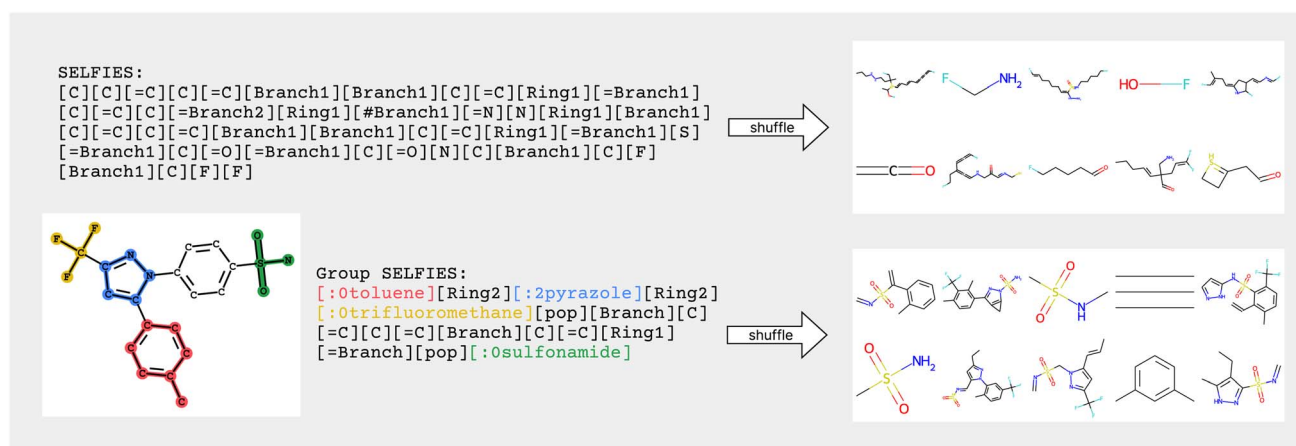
SELFIES:
[C][C][=C][C][=C][Branch1][Branch1][C][=C][Ring1][=Branch1][C][=C][C][=Branch2][Ring1][#Branch1][=N][N][Ring1][Branch1][C][=C][C][=C][Branch1][Branch1][C][=C][Ring1][=Branch1][S][=Branch1][C][=O][=Branch1][C][=O][N][C][Branch1][C][F][Branch1][C][F][F]

shuffle

F NH$_2$ HO F O

Group SELFIES:
[:0toluene][Ring2][:2pyrazole][Ring2][:0trifluoromethane][pop][Branch][C][=C][C][=C][Branch][C][=C][Ring1][=Branch][pop][:0sulfonamide]

shuffle

F F F N N C C C C C C C C C C C S O O N

O S O N H

O S NH$_2$ O

HN N

O S O